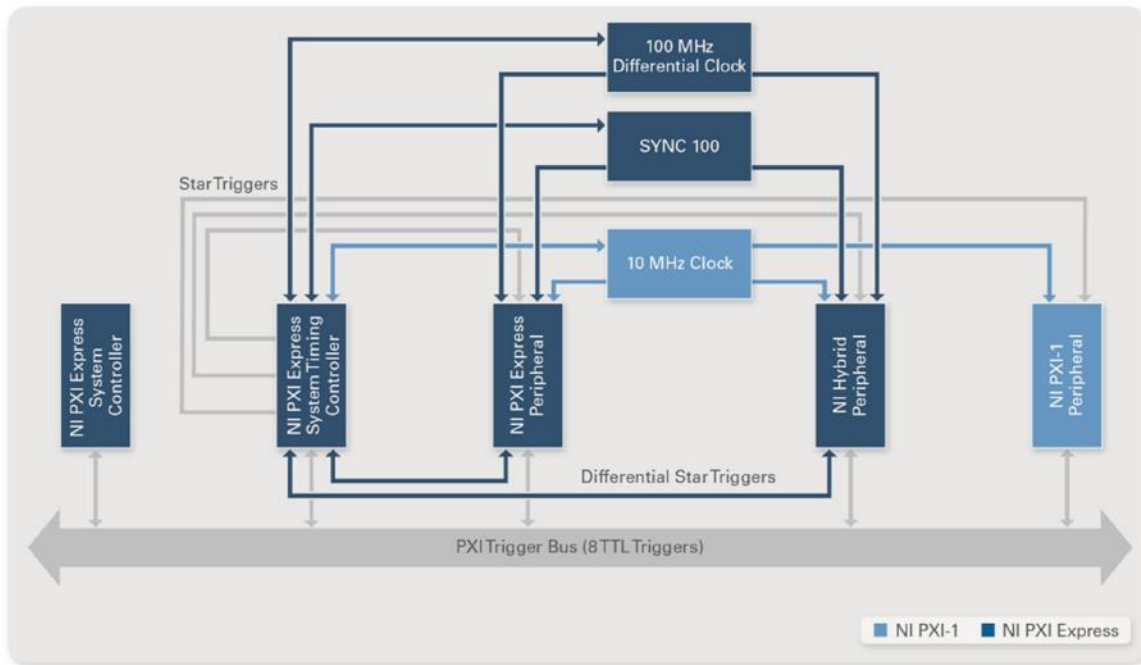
100 MHz Differential Clock

SYNC 100

StarTriggers

10 MHz Clock

NI PXI Express System Controller

NI PXI Express System Timing Controller

NI PXI Express Peripheral

NI Hybrid Peripheral

NI PXI-1 Peripheral

Differential StarTriggers

PXI Trigger Bus (8 TTL Triggers)

NI PXI-1 NI PXI Express